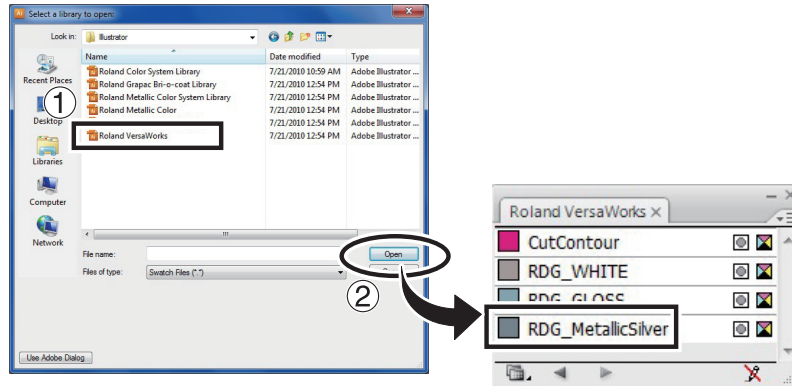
Select a library to open:

Look in: Illustrator

Name | Date modified | Type
Roland Color System Library | 7/21/2010 10:59 AM | Adobe Illustrator ...
Roland Grapac Bri-o-coat Library | 7/21/2010 12:54 PM | Adobe Illustrator ...
Roland Metallic Color System Library | 7/21/2010 12:54 PM | Adobe Illustrator ...
Roland Metallic Color | 7/21/2010 12:54 PM | Adobe Illustrator ...
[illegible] | 7/21/2010 12:54 PM | Adobe Illustrator ...
Roland VersaWorks | 7/21/2010 12:54 PM | Adobe Illustrator ...

Recent Places
Desktop
Libraries
Computer
Network

①

File name:
Files of type: Swatch Files (*.*)

Open
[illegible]

②

Use Adobe Dialog

Roland VersaWorks ×
CutContour
RDG_WHITE
RDG_GLOSS
RDG_MetallicSilver